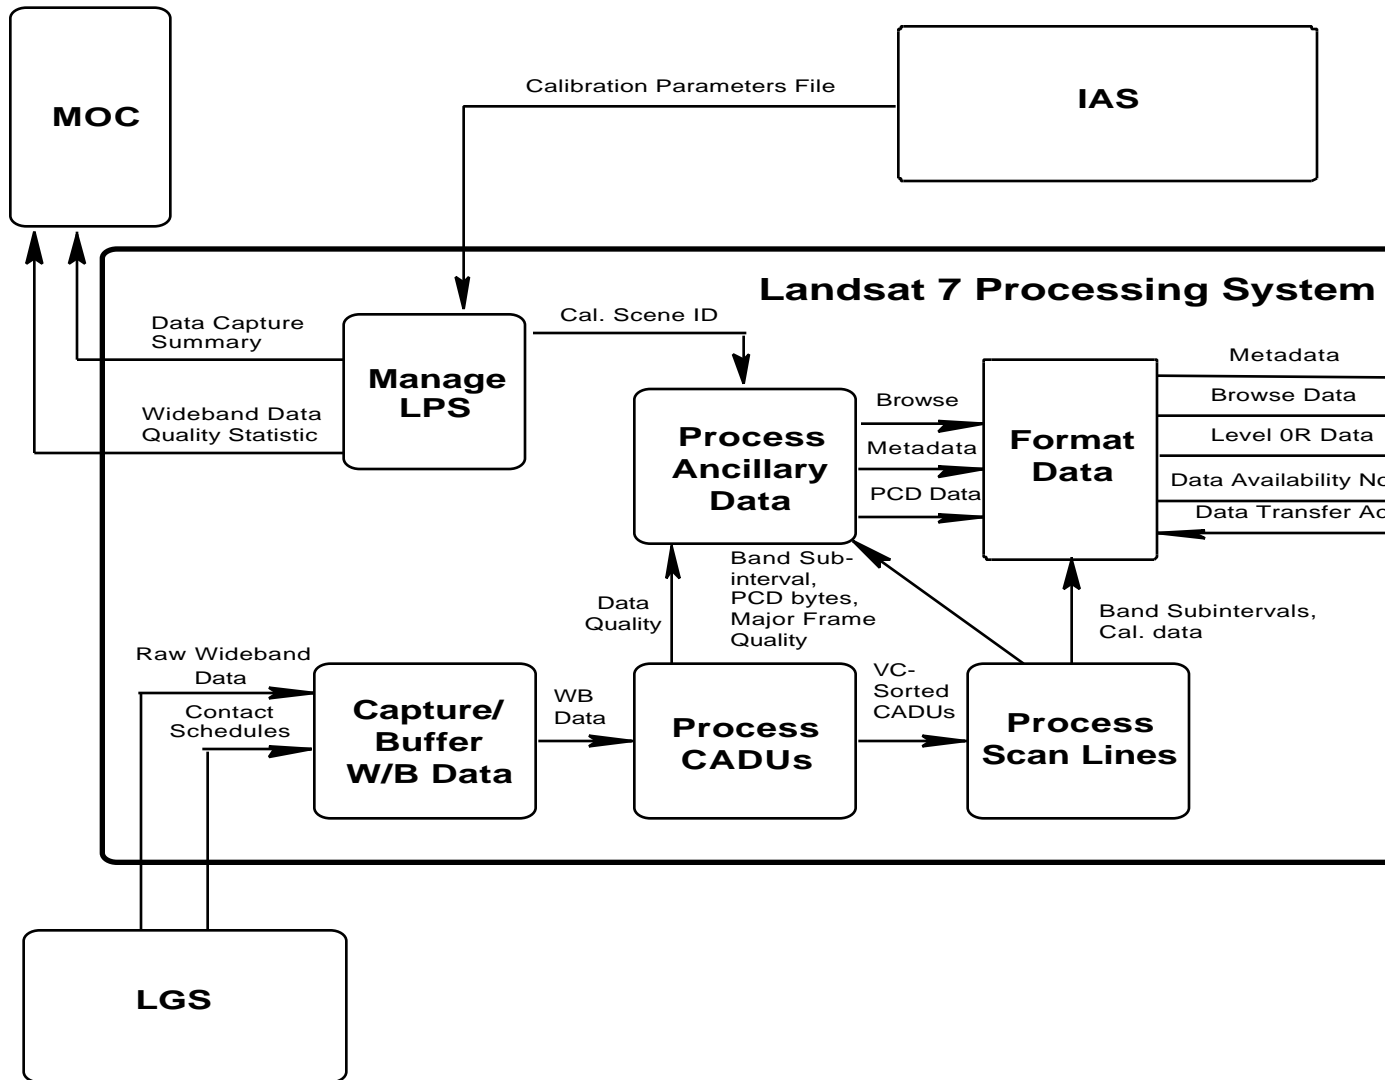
MOC

Calibration Parameters File

IAS

Landsat 7 Processing System

Data Capture Summary

Wideband Data Quality Statistic

Manage LPS

Cal. Scene ID

Process Ancillary Data

Browse

Metadata

PCD Data

Format Data

Metadata

Browse Data

Level 0R Data

Data Availability No

Data Transfer Ac

Band Sub-interval, PCD bytes, Major Frame Quality

Data Quality

Band Subintervals, Cal. data

Raw Wideband Data

Contact Schedules

Capture/ Buffer W/B Data

WB Data

Process CADUs

VC-Sorted CADUs

Process Scan Lines

LGS